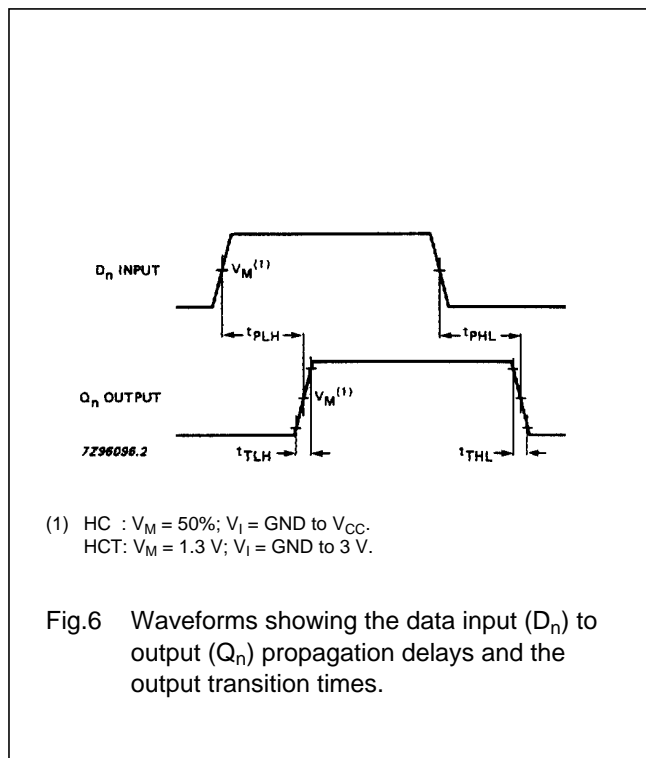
$D_n$ INPUT

$V_M^{(1)}$

$t_{PLH}$

$t_{PHL}$

$Q_n$ OUTPUT

$V_M^{(1)}$

7Z96098.2

$t_{TLH}$

$t_{THL}$

(1) HC : $V_M$ = 50%; $V_I$ = GND to $V_{CC}$.
HCT: $V_M$ = 1.3 V; $V_I$ = GND to 3 V.

Fig.6 Waveforms showing the data input ($D_n$) to output ($Q_n$) propagation delays and the output transition times.